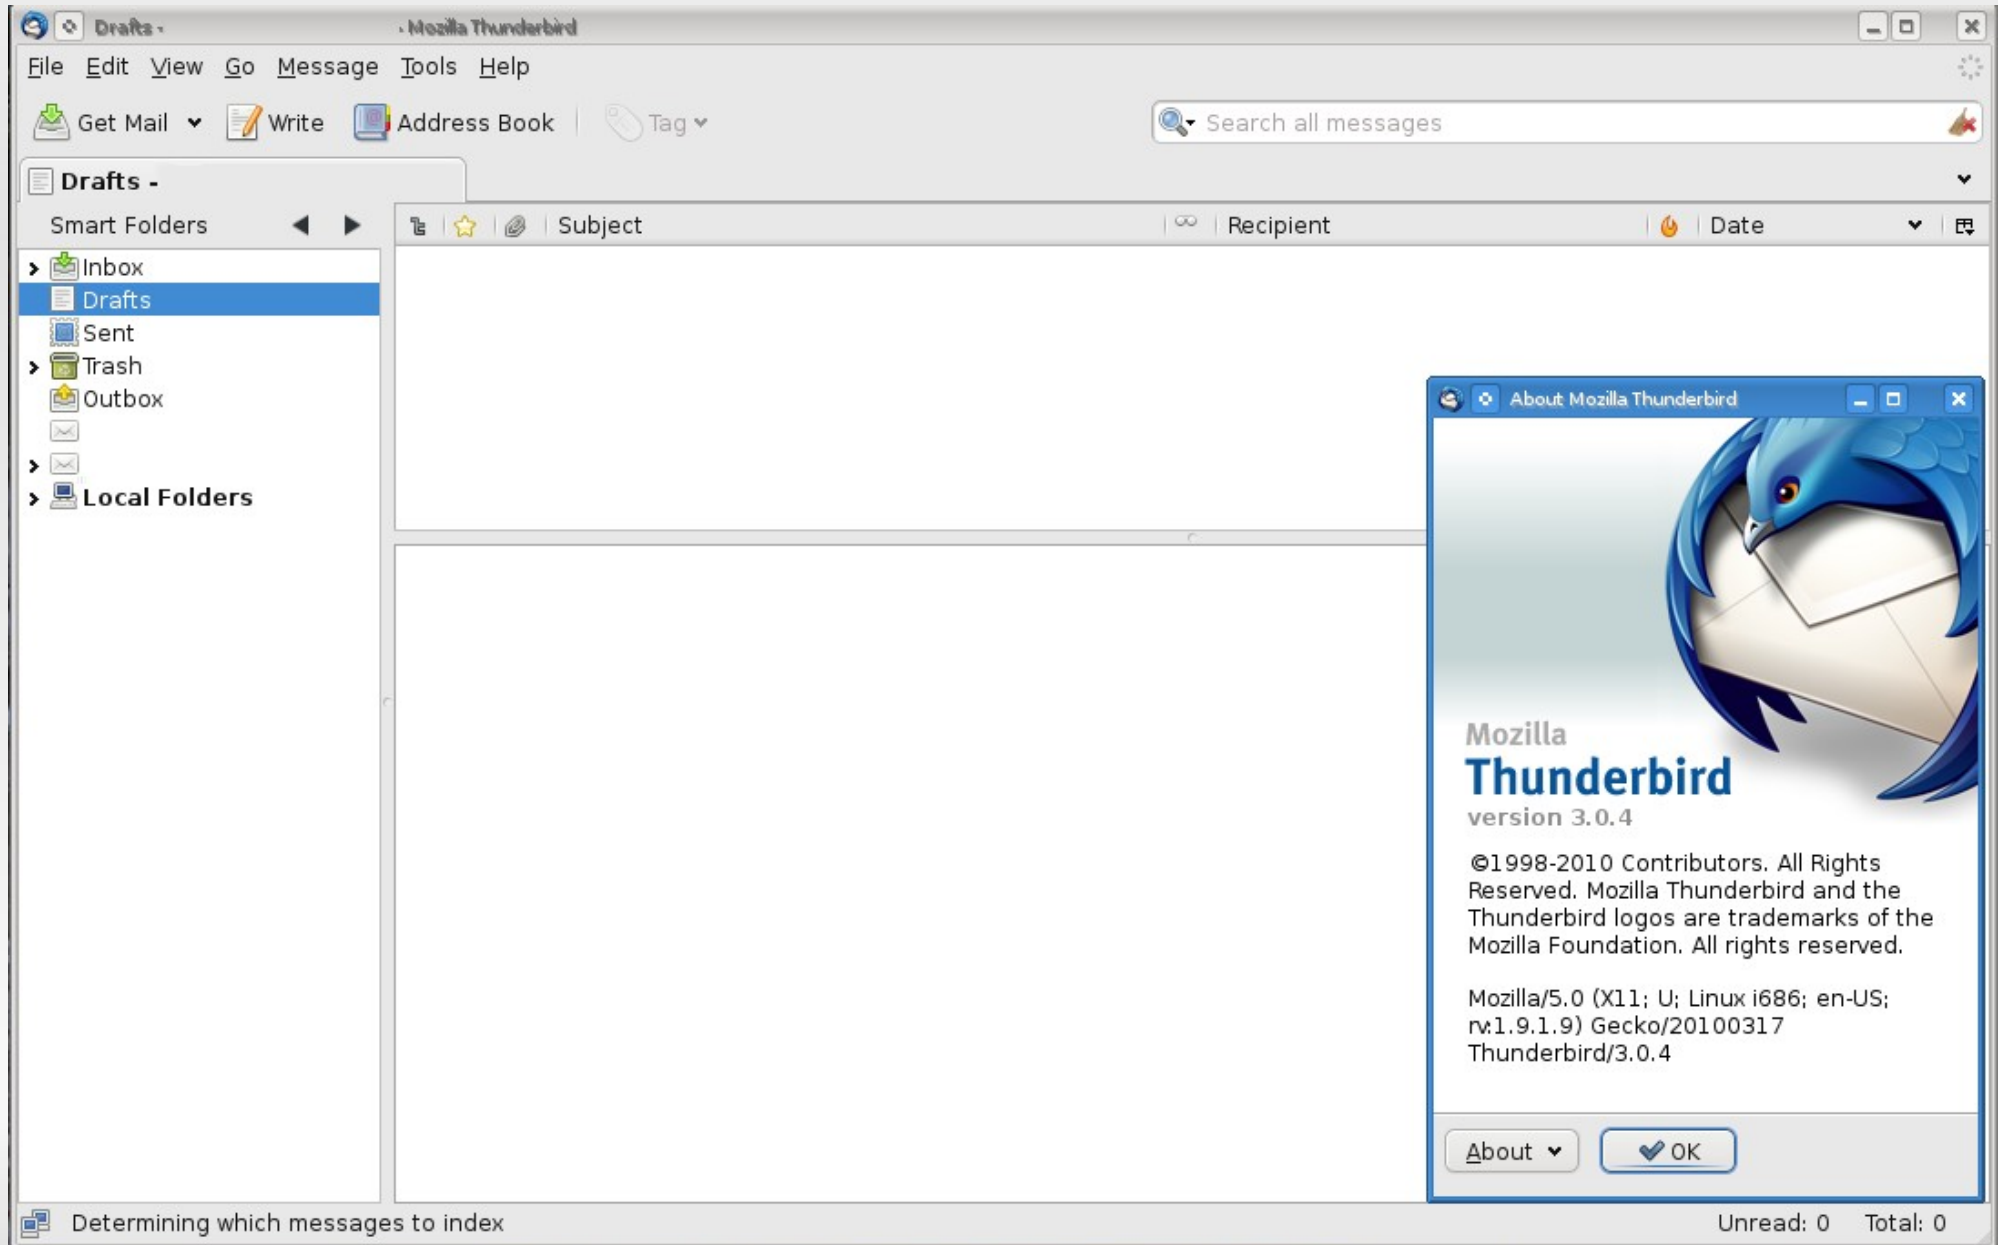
Drafts - - Mozilla Thunderbird

File Edit View Go Message Tools Help

Get Mail Write Address Book Tag

Search all messages

Drafts -

Smart Folders

Subject Recipient Date

Inbox
Drafts
Sent
Trash
Outbox
Local Folders

About Mozilla Thunderbird

Mozilla
Thunderbird
version 3.0.4

©1998-2010 Contributors. All Rights Reserved. Mozilla Thunderbird and the Thunderbird logos are trademarks of the Mozilla Foundation. All rights reserved.

Mozilla/5.0 (X11; U; Linux i686; en-US; rv:1.9.1.9) Gecko/20100317 Thunderbird/3.0.4

About OK

Determining which messages to index

Unread: 0 Total: 0